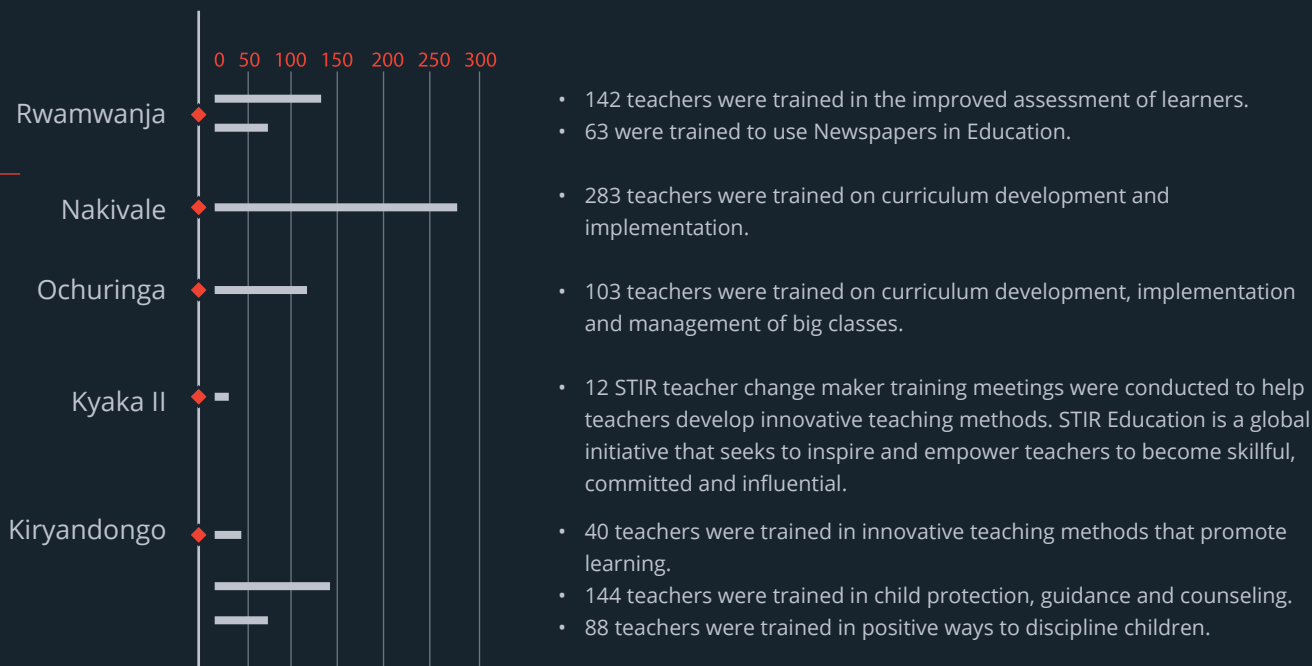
0 50 100 150 200 250 300

Rwamwanja

- 142 teachers were trained in the improved assessment of learners.
- 63 were trained to use Newspapers in Education.

Nakivale

- 283 teachers were trained on curriculum development and implementation.

Ochuringa

- 103 teachers were trained on curriculum development, implementation and management of big classes.

Kyaka II

- 12 STIR teacher change maker training meetings were conducted to help teachers develop innovative teaching methods. STIR Education is a global initiative that seeks to inspire and empower teachers to become skillful, committed and influential.

Kiryandongo

- 40 teachers were trained in innovative teaching methods that promote learning.
- 144 teachers were trained in child protection, guidance and counseling.
- 88 teachers were trained in positive ways to discipline children.